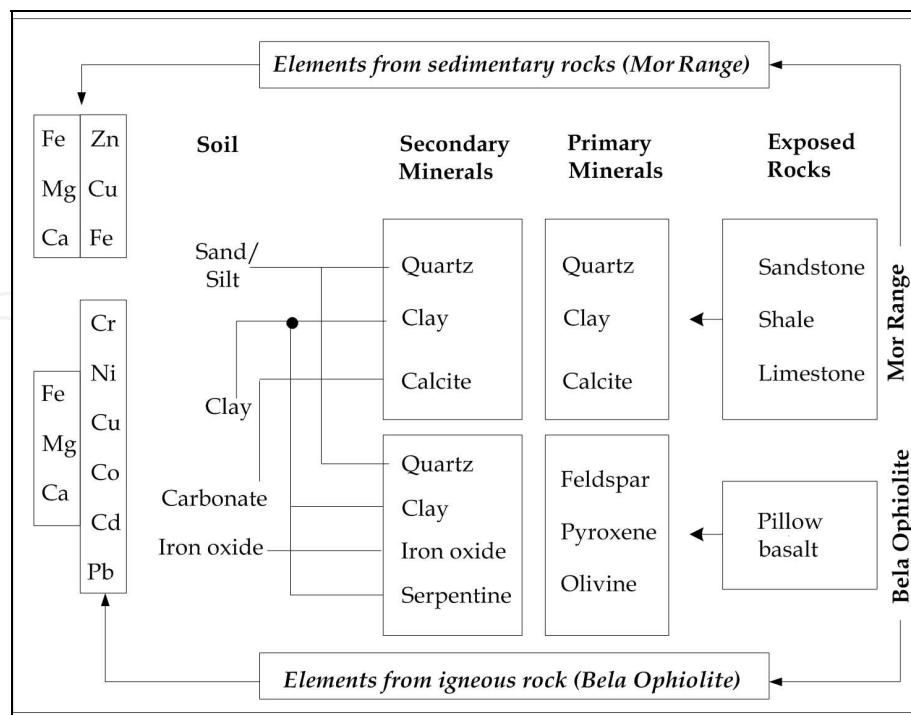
Elements from sedimentary rocks (Mor Range)

| Fe | Zn |
|---|---|
| Mg | Cu |
| Ca | Fe |

Soil

Secondary Minerals

Primary Minerals

Exposed Rocks

Sand/ Silt

Clay

Carbonate

Iron oxide

Quartz
Clay
Calcite

Quartz
Clay
Calcite

Sandstone
Shale
Limestone

Mor Range

Quartz
Clay
Iron oxide
Serpentine

Feldspar
Pyroxene
Olivine

Pillow basalt

Bela Ophiolite

| Fe | Cr |
|---|---|
| Mg | Ni |
| Ca | Cu |
| | Co |
| | Cd |
| | Pb |

Elements from igneous rock (Bela Ophiolite)